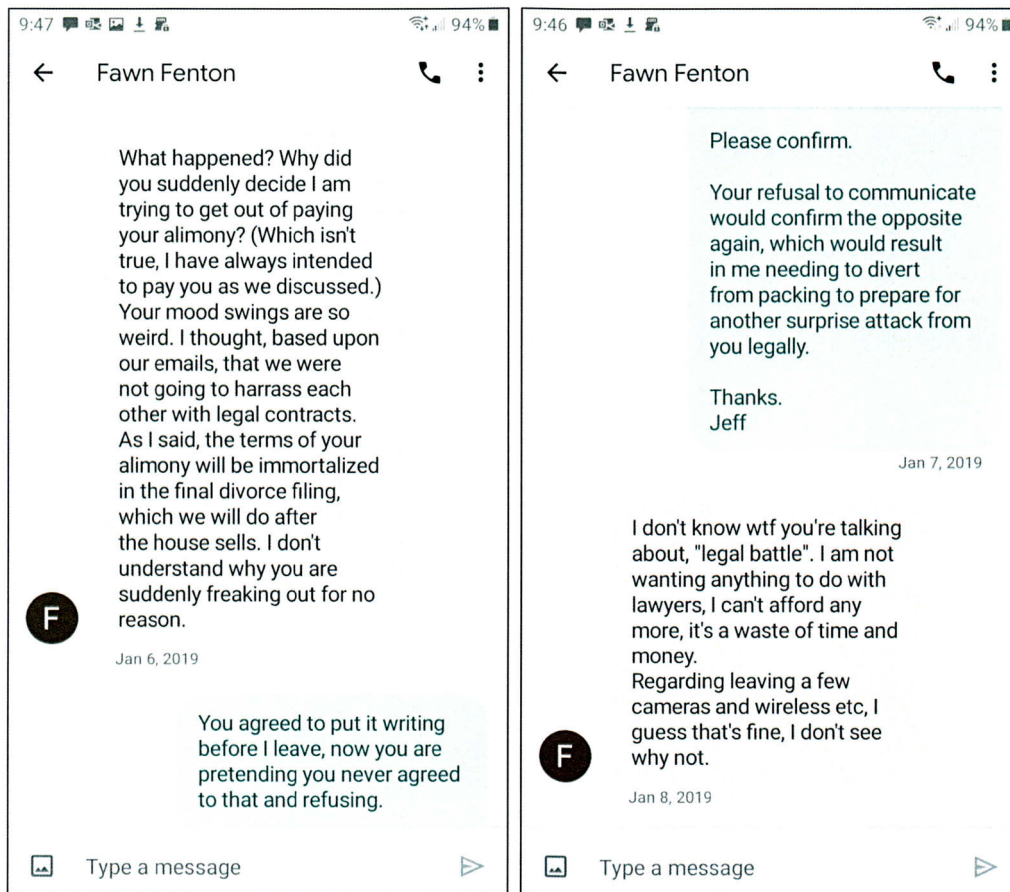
9:47 94%

Fawn Fenton

What happened? Why did you suddenly decide I am trying to get out of paying your alimony? (Which isn't true, I have always intended to pay you as we discussed.) Your mood swings are so weird. I thought, based upon our emails, that we were not going to harrass each other with legal contracts. As I said, the terms of your alimony will be immortalized in the final divorce filing, which we will do after the house sells. I don't understand why you are suddenly freaking out for no reason.

F

Jan 6, 2019

You agreed to put it writing before I leave, now you are pretending you never agreed to that and refusing.

Type a message

9:46 94%

Fawn Fenton

Please confirm.

Your refusal to communicate would confirm the opposite again, which would result in me needing to divert from packing to prepare for another surprise attack from you legally.

Thanks.
Jeff

Jan 7, 2019

I don't know wtf you're talking about, "legal battle". I am not wanting anything to do with lawyers, I can't afford any more, it's a waste of time and money.
Regarding leaving a few cameras and wireless etc, I guess that's fine, I don't see why not.

F

Jan 8, 2019

Type a message